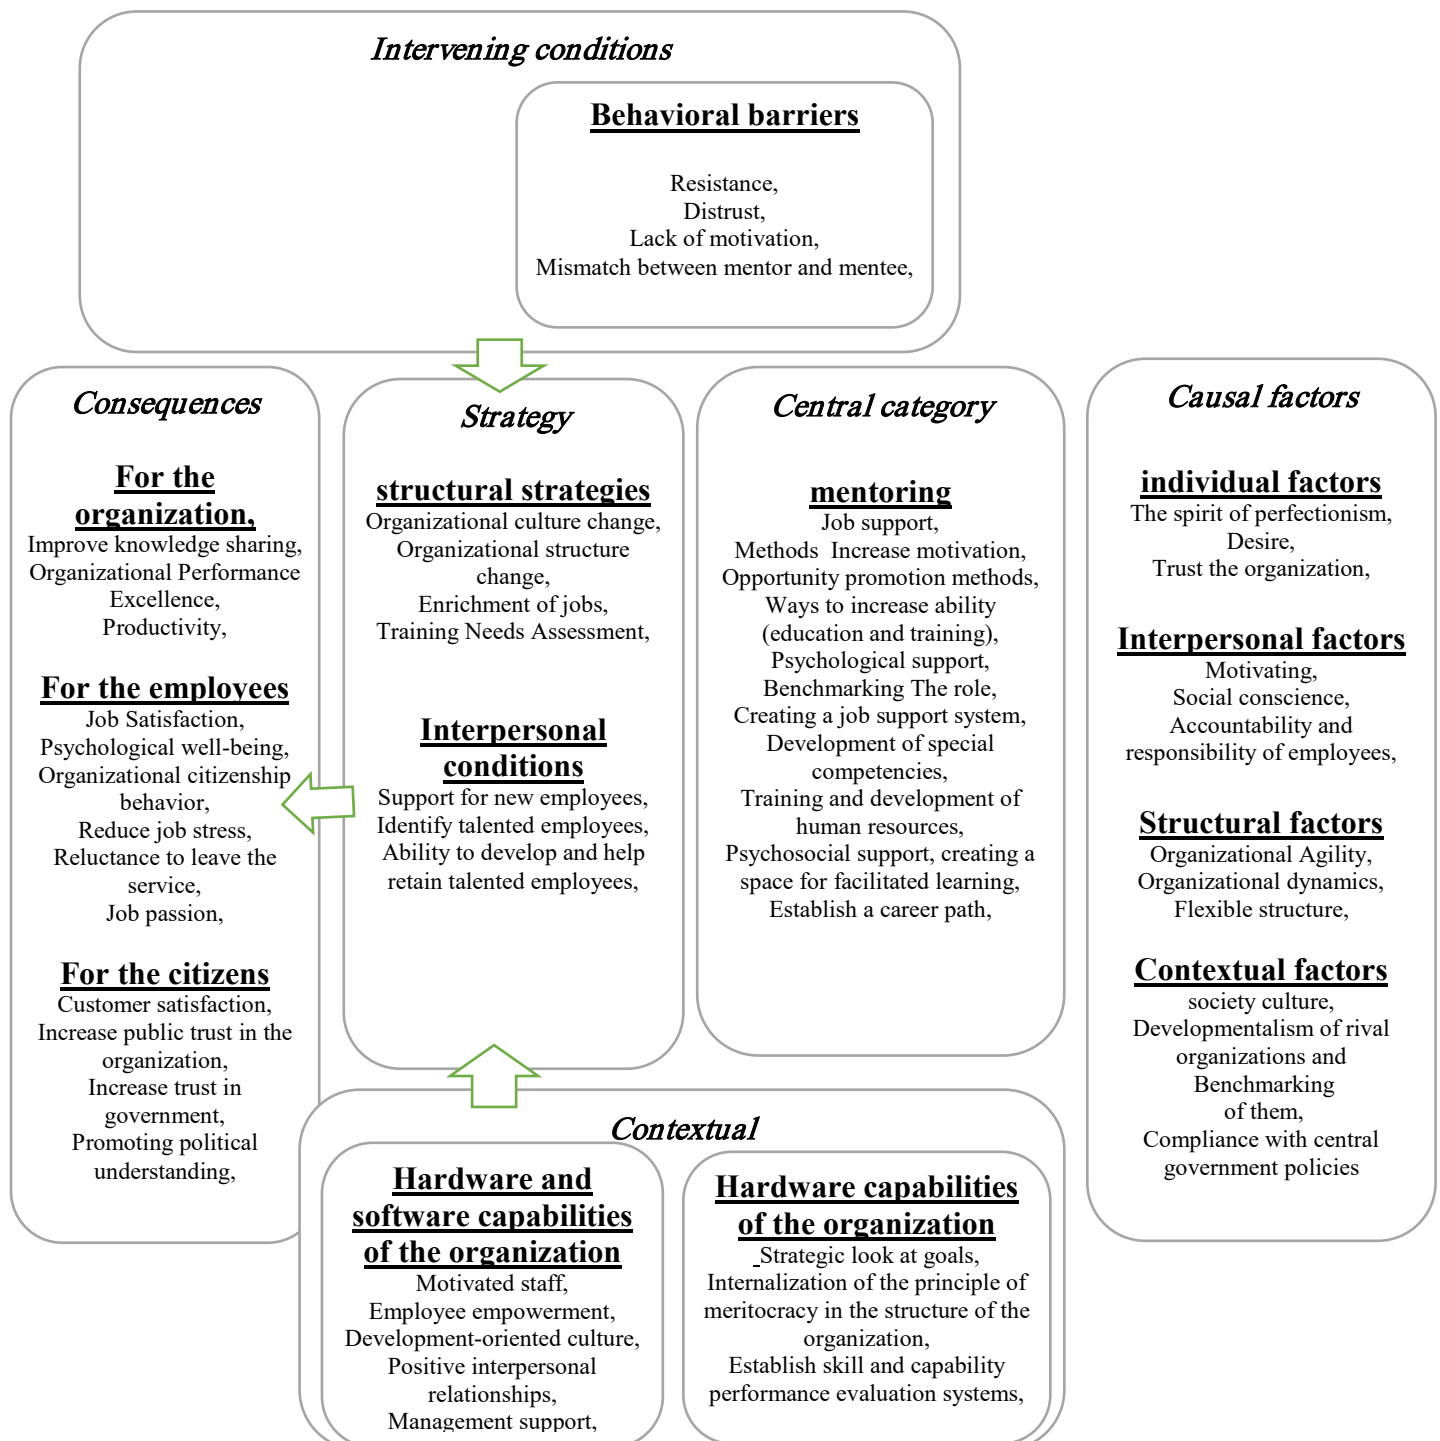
Intervening conditions

Behavioral barriers

Resistance,
Distrust,
Lack of motivation,
Mismatch between mentor and mentee,

Consequences

For the organization,
Improve knowledge sharing,
Organizational Performance Excellence,
Productivity,

For the employees
Job Satisfaction,
Psychological well-being,
Organizational citizenship behavior,
Reduce job stress,
Reluctance to leave the service,
Job passion,

For the citizens
Customer satisfaction,
Increase public trust in the organization,
Increase trust in government,
Promoting political understanding,

Strategy

structural strategies
Organizational culture change,
Organizational structure change,
Enrichment of jobs,
Training Needs Assessment,

Interpersonal conditions
Support for new employees,
Identify talented employees,
Ability to develop and help retain talented employees,

Central category

mentoring
Job support,
Methods Increase motivation,
Opportunity promotion methods,
Ways to increase ability (education and training),
Psychological support,
Benchmarking The role,
Creating a job support system,
Development of special competencies,
Training and development of human resources,
Psychosocial support, creating a space for facilitated learning,
Establish a career path,

Causal factors

individual factors
The spirit of perfectionism,
Desire,
Trust the organization,

Interpersonal factors
Motivating,
Social conscience,
Accountability and responsibility of employees,

Structural factors
Organizational Agility,
Organizational dynamics,
Flexible structure,

Contextual factors
society culture,
Developmentalism of rival organizations and Benchmarking of them,
Compliance with central government policies

Contextual

Hardware and software capabilities of the organization
Motivated staff,
Employee empowerment,
Development-oriented culture,
Positive interpersonal relationships,
Management support,

Hardware capabilities of the organization
Strategic look at goals,
Internalization of the principle of meritocracy in the structure of the organization,
Establish skill and capability performance evaluation systems,